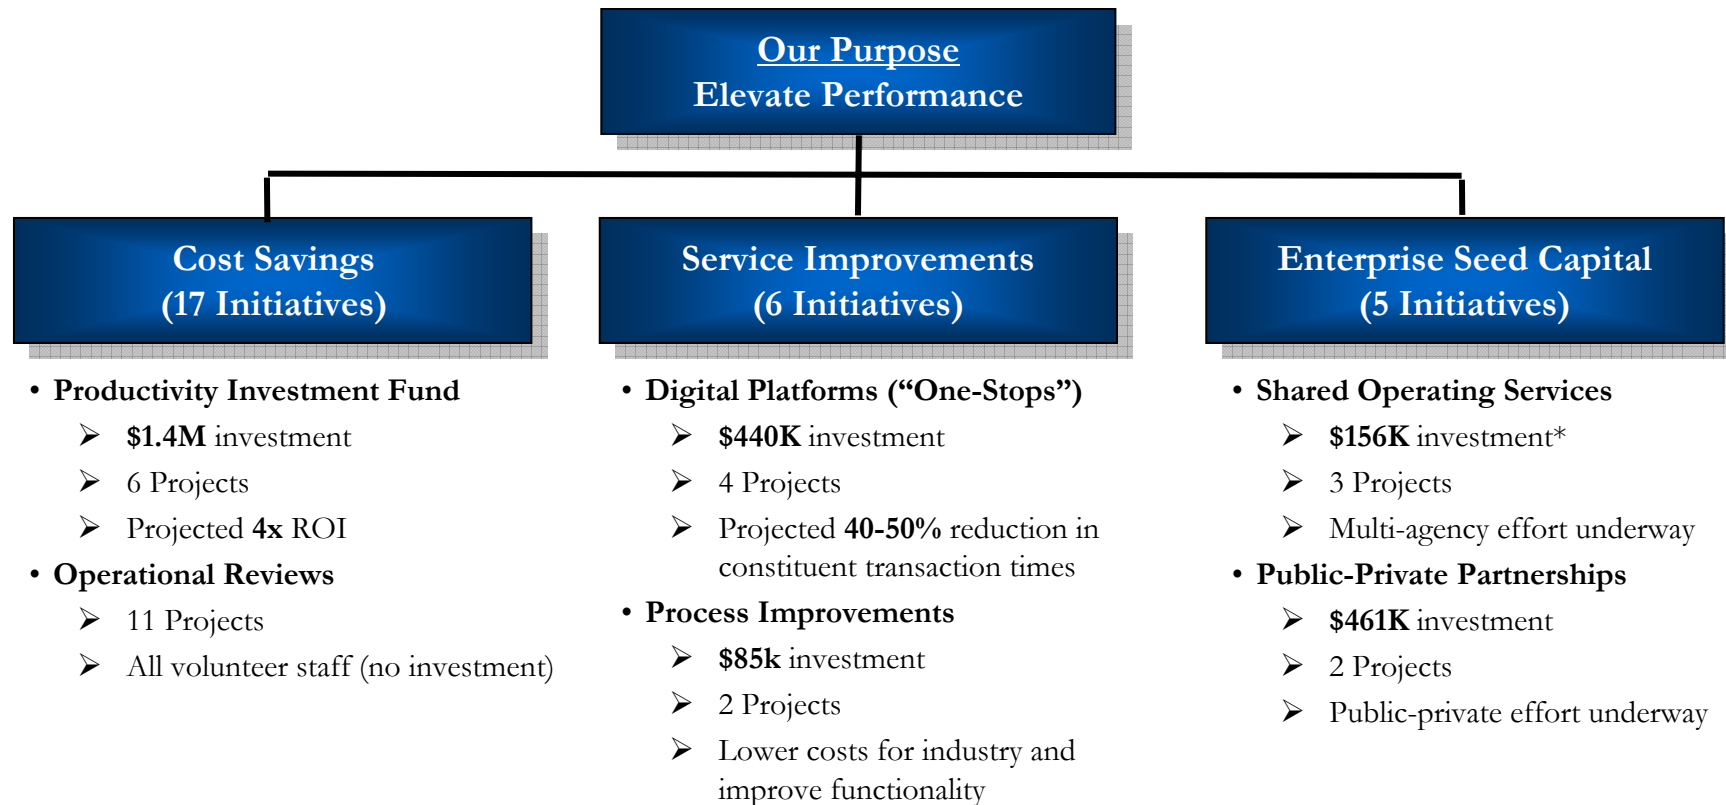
Our Purpose
Elevate Performance

Cost Savings
(17 Initiatives)

- Productivity Investment Fund
  - $1.4M investment
  - 6 Projects
  - Projected 4x ROI
- Operational Reviews
  - 11 Projects
  - All volunteer staff (no investment)

Service Improvements
(6 Initiatives)

- Digital Platforms (“One-Stops”)
  - $440K investment
  - 4 Projects
  - Projected 40-50% reduction in constituent transaction times
- Process Improvements
  - $85k investment
  - 2 Projects
  - Lower costs for industry and improve functionality

Enterprise Seed Capital
(5 Initiatives)

- Shared Operating Services
  - $156K investment*
  - 3 Projects
  - Multi-agency effort underway
- Public-Private Partnerships
  - $461K investment
  - 2 Projects
  - Public-private effort underway